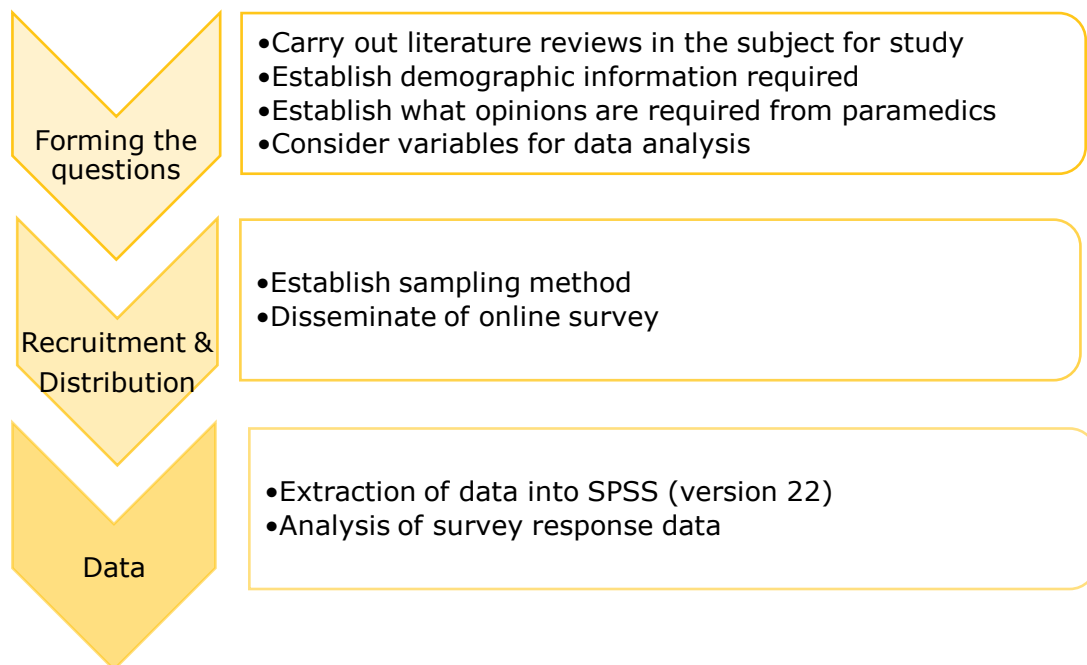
Forming the questions

•Carry out literature reviews in the subject for study
•Establish demographic information required
•Establish what opinions are required from paramedics
•Consider variables for data analysis

Recruitment & Distribution

•Establish sampling method
•Disseminate of online survey

Data

•Extraction of data into SPSS (version 22)
•Analysis of survey response data